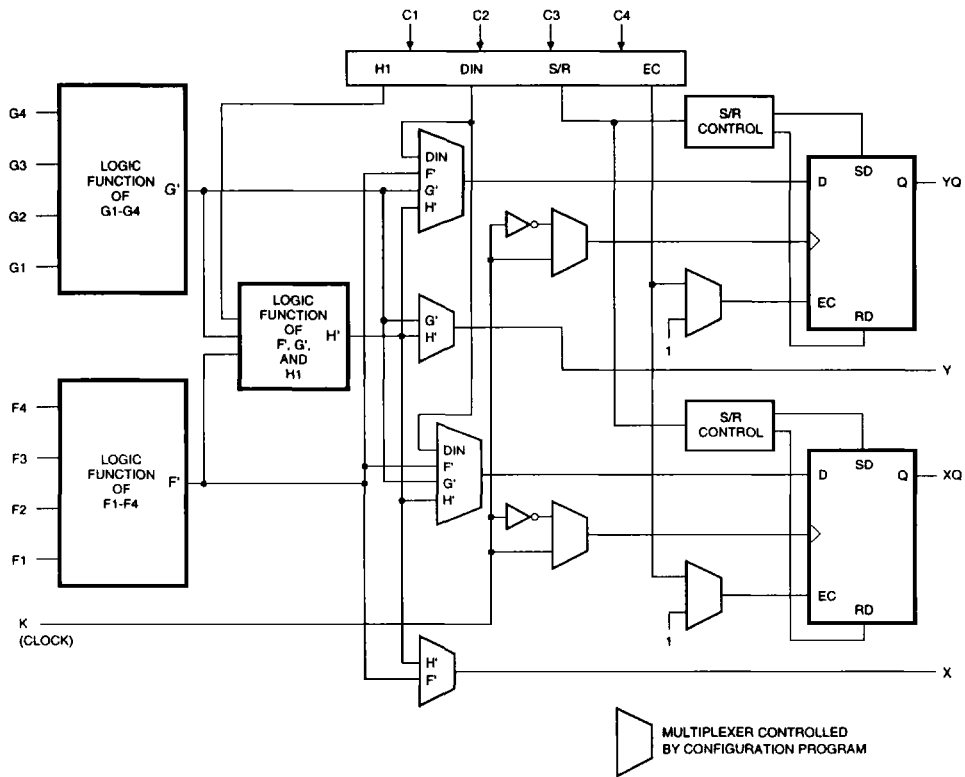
C1 C2 C3 C4

H1 DIN S/R EC

G4
G3
G2
G1

LOGIC FUNCTION OF G1-G4

G'

S/R CONTROL

SD
D Q YQ

DIN
F'
G'
H'

LOGIC FUNCTION OF F', G', AND H1

H'

G'
H'

EC
RD

1

Y

F4
F3
F2
F1

LOGIC FUNCTION OF F1-F4

F'

S/R CONTROL

SD
D Q XQ

DIN
F'
G'
H'

EC
RD

1

K
(CLOCK)

H'
F'

X

MULTIPLEXER CONTROLLED BY CONFIGURATION PROGRAM